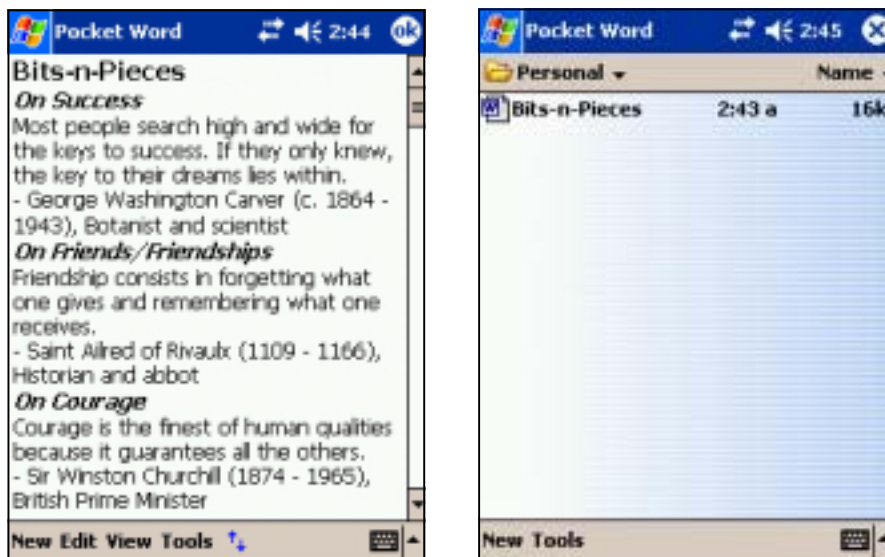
Pocket Word 2:44 ok

Bits-n-Pieces

*On Success*

Most people search high and wide for the keys to success. If they only knew, the key to their dreams lies within.
- George Washington Carver (c. 1864 - 1943), Botanist and scientist

*On Friends/Friendships*

Friendship consists in forgetting what one gives and remembering what one receives.
- Saint Ailred of Rivaulx (1109 - 1166), Historian and abbot

*On Courage*

Courage is the finest of human qualities because it guarantees all the others.
- Sir Winston Churchill (1874 - 1965), British Prime Minister

New Edit View Tools

Pocket Word 2:45

Personal Name

Bits-n-Pieces 2:43 a 16k

New Tools